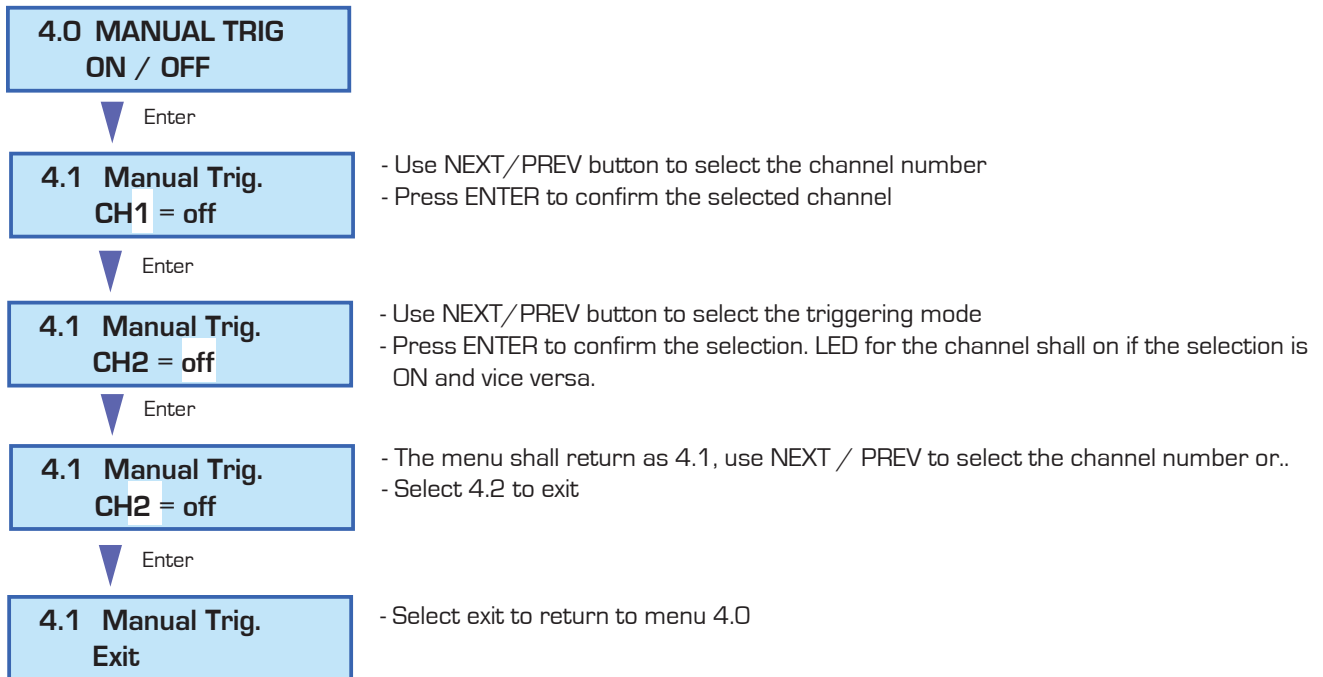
4.0 MANUAL TRIG
ON / OFF

Enter

4.1 Manual Trig.
CH1 = off

- Use NEXT/PREV button to select the channel number
- Press ENTER to confirm the selected channel

Enter

4.1 Manual Trig.
CH2 = off

- Use NEXT/PREV button to select the triggering mode
- Press ENTER to confirm the selection. LED for the channel shall on if the selection is ON and vice versa.

Enter

4.1 Manual Trig.
CH2 = off

- The menu shall return as 4.1, use NEXT / PREV to select the channel number or..
- Select 4.2 to exit

Enter

4.1 Manual Trig.
Exit

- Select exit to return to menu 4.0